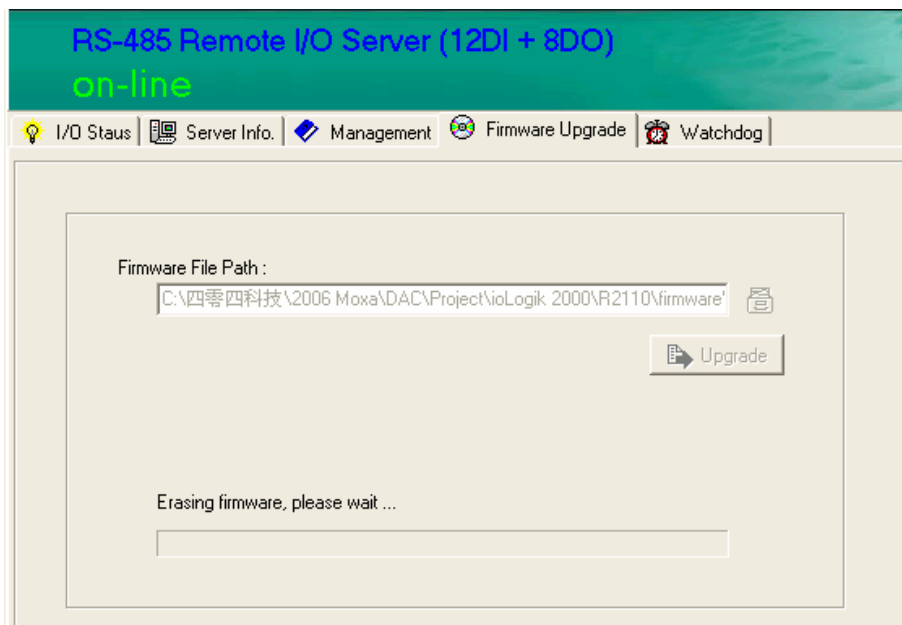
RS-485 Remote I/O Server (12DI + 8DO)
on-line

I/O Staus | Server Info. | Management | Firmware Upgrade | Watchdog

Firmware File Path :

C:\四零四科技\2006 Moxa\DAC\Project\ioLogik 2000\R2110\firmware'

Upgrade

Erasing firmware, please wait ...